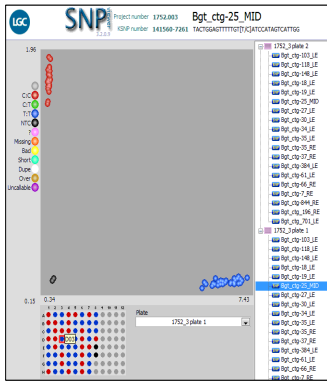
LGC SNP Project number 1752.003 Bgt_ctg-25_MID
KSNP number 141560-7261 TACTGGAGTTTTTGT[T/C]ATCCATAGTCATTGG

1.96
C:C
C:T
T:T
NTC
?
Missing
Bad
Short
Dupe
Over
Uncallable

0.15 0.34 7.43

Plate
1752_3 plate 1

1752_3 plate 2
Bgt_ctg-103_LE
Bgt_ctg-118_LE
Bgt_ctg-148_LE
Bgt_ctg-18_LE
Bgt_ctg-19_LE
Bgt_ctg-25_MID
Bgt_ctg-27_LE
Bgt_ctg-30_LE
Bgt_ctg-34_LE
Bgt_ctg-35_LE
Bgt_ctg-35_RE
Bgt_ctg-37_RE
Bgt_ctg-384_LE
Bgt_ctg-61_LE
Bgt_ctg-66_RE
Bgt_ctg-7_RE
Bgt_ctg-844_RE
Bgt_ctg_196_RE
Bgt_ctg_701_LE
1752_3 plate 1
Bgt_ctg-103_LE
Bgt_ctg-118_LE
Bgt_ctg-148_LE
Bgt_ctg-18_LE
Bgt_ctg-19_LE
Bgt_ctg-25_MID
Bgt_ctg-27_LE
Bgt_ctg-30_LE
Bgt_ctg-34_LE
Bgt_ctg-35_LE
Bgt_ctg-35_RE
Bgt_ctg-37_RE
Bgt_ctg-384_LE
Bgt_ctg-61_LE
Bgt_ctg-66_RE
Bgt_ctg-7_RE